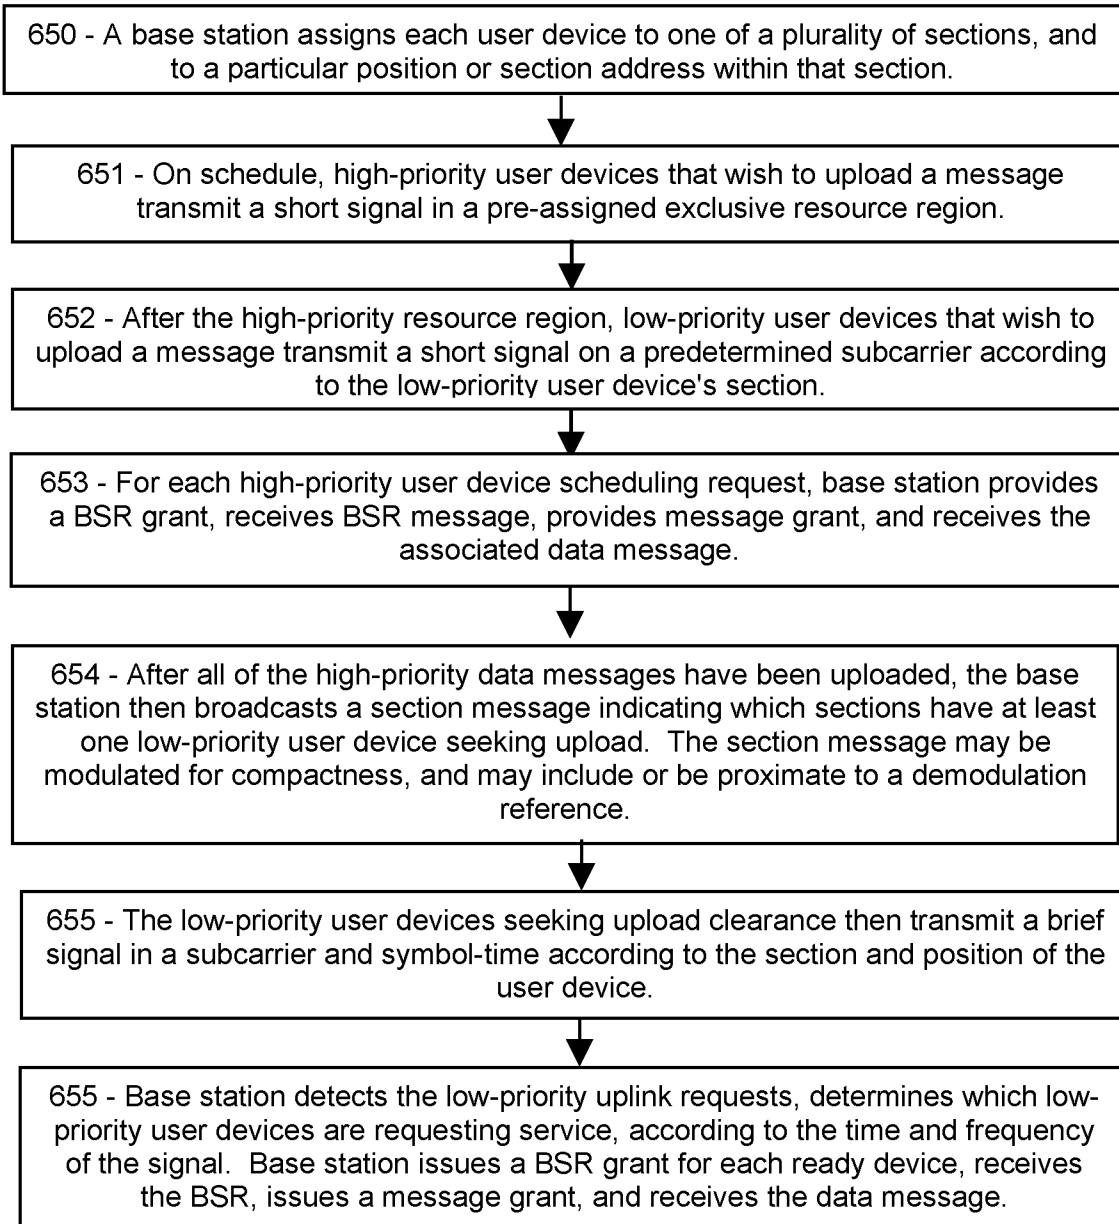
650 - A base station assigns each user device to one of a plurality of sections, and to a particular position or section address within that section.

651 - On schedule, high-priority user devices that wish to upload a message transmit a short signal in a pre-assigned exclusive resource region.

652 - After the high-priority resource region, low-priority user devices that wish to upload a message transmit a short signal on a predetermined subcarrier according to the low-priority user device's section.

653 - For each high-priority user device scheduling request, base station provides a BSR grant, receives BSR message, provides message grant, and receives the associated data message.

654 - After all of the high-priority data messages have been uploaded, the base station then broadcasts a section message indicating which sections have at least one low-priority user device seeking upload. The section message may be modulated for compactness, and may include or be proximate to a demodulation reference.

655 - The low-priority user devices seeking upload clearance then transmit a brief signal in a subcarrier and symbol-time according to the section and position of the user device.

655 - Base station detects the low-priority uplink requests, determines which low-priority user devices are requesting service, according to the time and frequency of the signal. Base station issues a BSR grant for each ready device, receives the BSR, issues a message grant, and receives the data message.